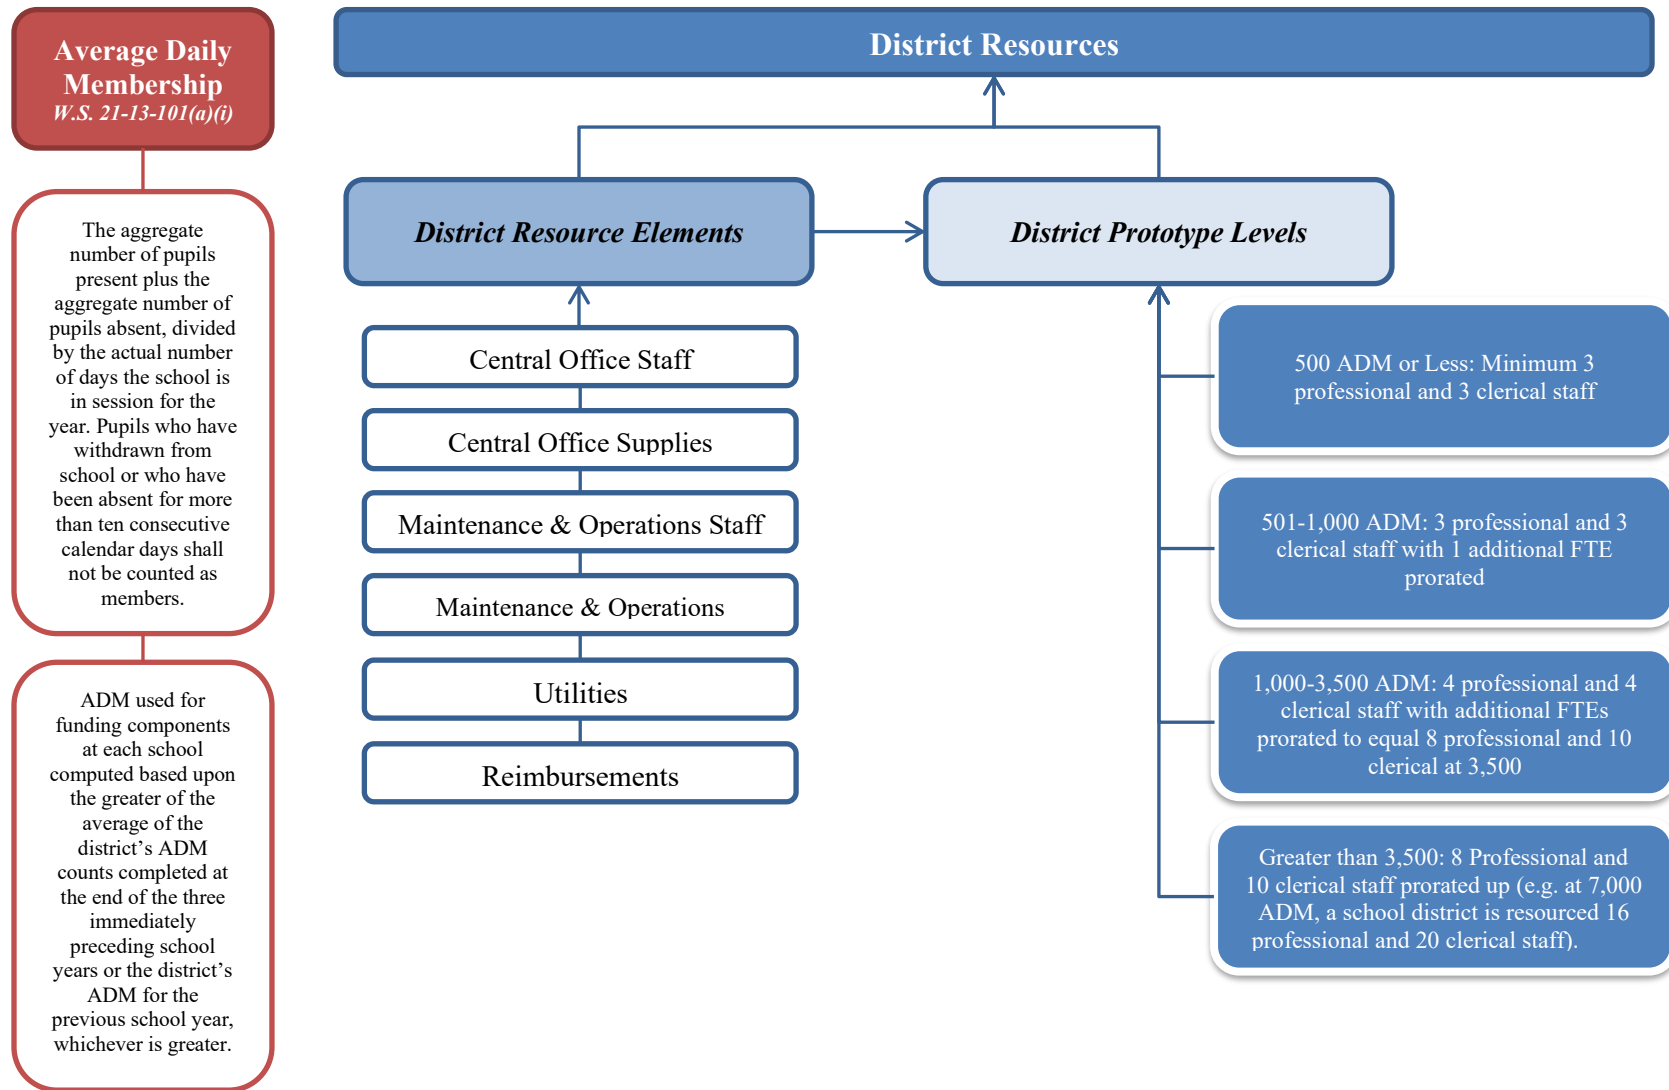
Average Daily Membership
W.S. 21-13-101(a)(i)

The aggregate number of pupils present plus the aggregate number of pupils absent, divided by the actual number of days the school is in session for the year. Pupils who have withdrawn from school or who have been absent for more than ten consecutive calendar days shall not be counted as members.

ADM used for funding components at each school computed based upon the greater of the average of the district's ADM counts completed at the end of the three immediately preceding school years or the district's ADM for the previous school year, whichever is greater.

District Resources

District Resource Elements

District Prototype Levels

Central Office Staff

Central Office Supplies

Maintenance & Operations Staff

Maintenance & Operations

Utilities

Reimbursements

500 ADM or Less: Minimum 3 professional and 3 clerical staff

501-1,000 ADM: 3 professional and 3 clerical staff with 1 additional FTE prorated

1,000-3,500 ADM: 4 professional and 4 clerical staff with additional FTEs prorated to equal 8 professional and 10 clerical at 3,500

Greater than 3,500: 8 Professional and 10 clerical staff prorated up (e.g. at 7,000 ADM, a school district is resourced 16 professional and 20 clerical staff).